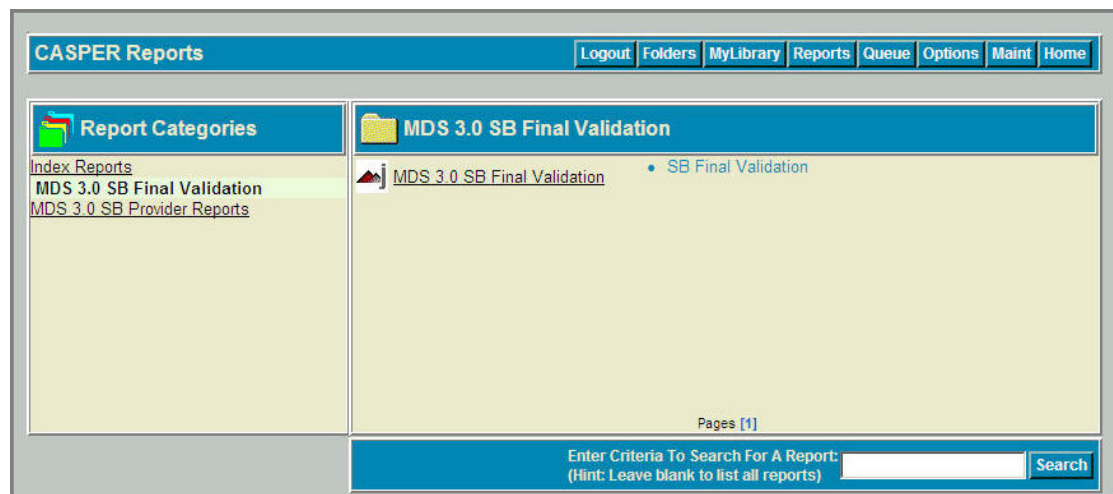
CASPER Reports

Logout Folders MyLibrary Reports Queue Options Maint Home

Report Categories

Index Reports
MDS 3.0 SB Final Validation
MDS 3.0 SB Provider Reports

MDS 3.0 SB Final Validation

MDS 3.0 SB Final Validation

• SB Final Validation

Pages [1]

Enter Criteria To Search For A Report:
(Hint: Leave blank to list all reports)

Search